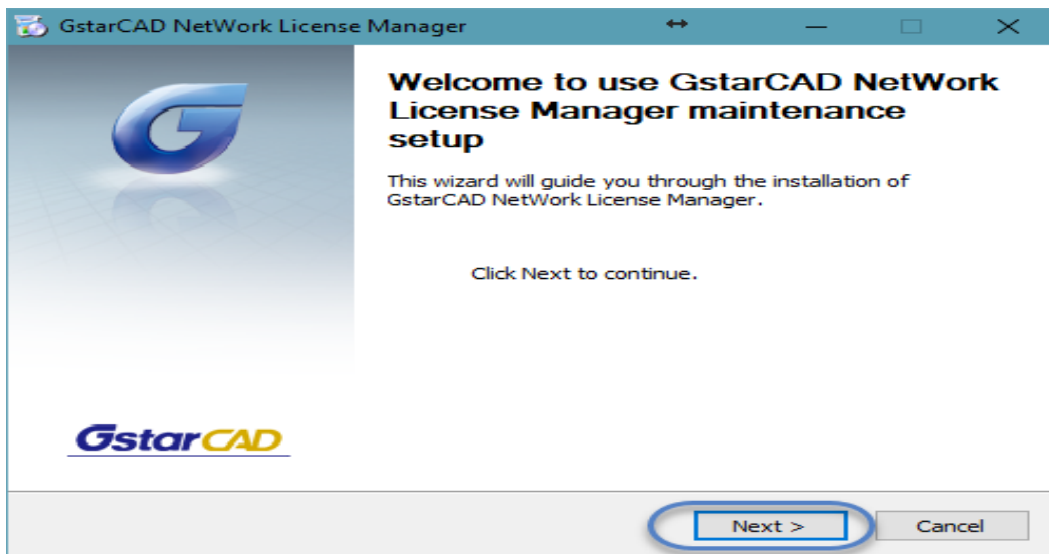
GstarCAD NetWork License Manager

Welcome to use GstarCAD NetWork License Manager maintenance setup

This wizard will guide you through the installation of GstarCAD NetWork License Manager.

Click Next to continue.

GstarCAD

Next >

Cancel